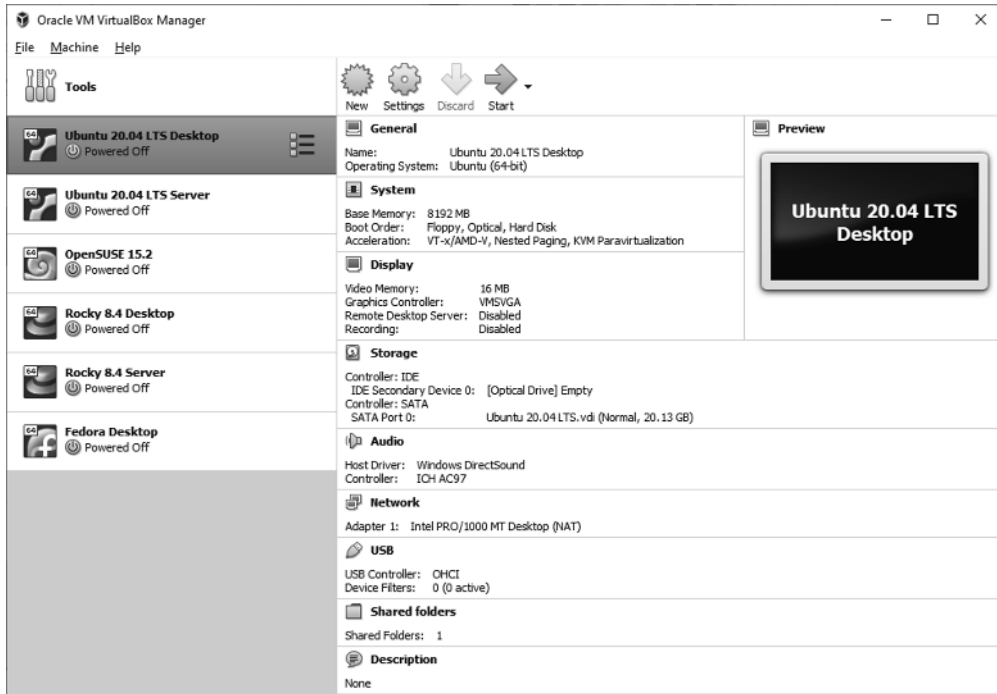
Oracle VM VirtualBox Manager

File Machine Help

Tools

New Settings Discard Start

Ubuntu 20.04 LTS Desktop
Powered Off

Ubuntu 20.04 LTS Server
Powered Off

OpenSUSE 15.2
Powered Off

Rocky 8.4 Desktop
Powered Off

Rocky 8.4 Server
Powered Off

Fedora Desktop
Powered Off

General

Name: Ubuntu 20.04 LTS Desktop
Operating System: Ubuntu (64-bit)

System

Base Memory: 8192 MB
Boot Order: Floppy, Optical, Hard Disk
Acceleration: VT-x/AMD-V, Nested Paging, KVM Paravirtualization

Display

Video Memory: 16 MB
Graphics Controller: VMSVGA
Remote Desktop Server: Disabled
Recording: Disabled

Storage

Controller: IDE
IDE Secondary Device 0: [Optical Drive] Empty
Controller: SATA
SATA Port 0: Ubuntu 20.04 LTS.vdi (Normal, 20.13 GB)

Audio

Host Driver: Windows DirectSound
Controller: ICH AC97

Network

Adapter 1: Intel PRO/1000 MT Desktop (NAT)

USB

USB Controller: OHCI
Device Filters: 0 (0 active)

Shared folders

Shared Folders: 1

Description

None

Preview

Ubuntu 20.04 LTS Desktop